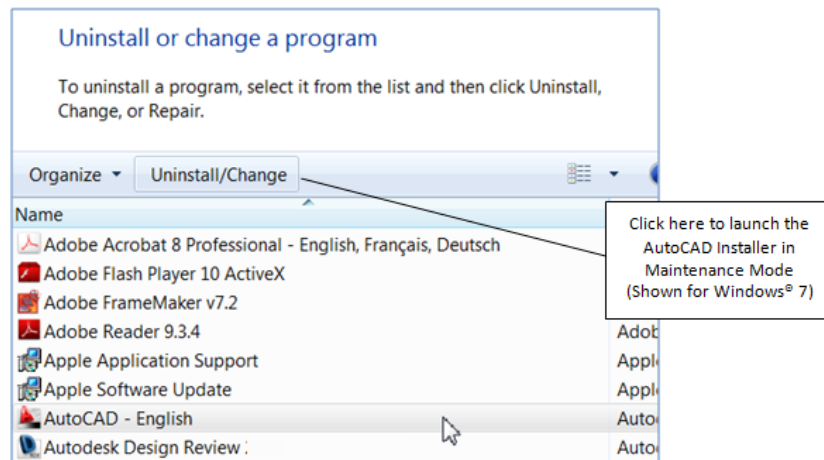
Uninstall or change a program

To uninstall a program, select it from the list and then click Uninstall, Change, or Repair.

Organize ▾ Uninstall/Change

Name

Adobe Acrobat 8 Professional - English, Français, Deutsch
Adobe Flash Player 10 ActiveX
Adobe FrameMaker v7.2
Adobe Reader 9.3.4 | Adob
Apple Application Support | Appl
Apple Software Update | Appl
AutoCAD - English | Autod
Autodesk Design Review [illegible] | Autod

Click here to launch the AutoCAD Installer in Maintenance Mode (Shown for Windows® 7)